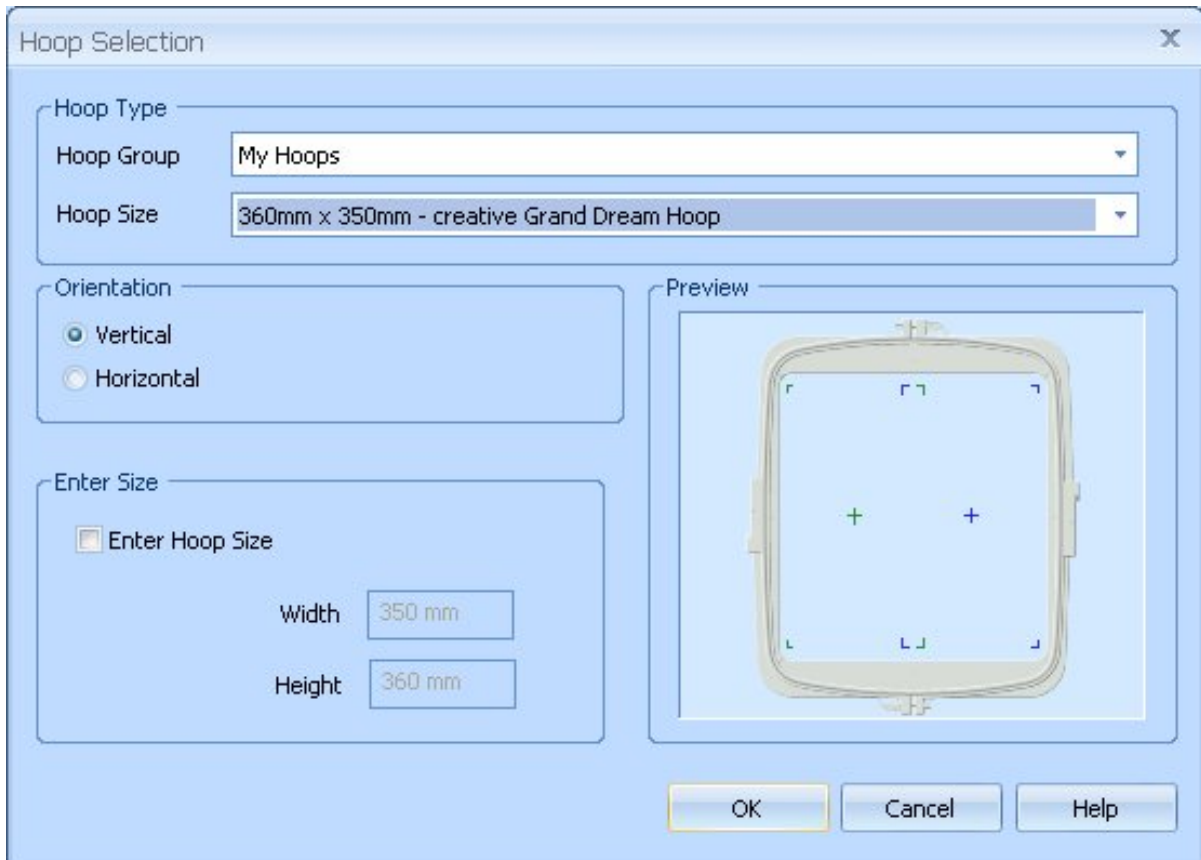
Hoop Selection

x

Hoop Type

Hoop Group

My Hoops

Hoop Size

360mm x 350mm - creative Grand Dream Hoop

Orientation

Vertical

Horizontal

Preview

Enter Size

Enter Hoop Size

Width

350 mm

Height

360 mm

OK

Cancel

Help